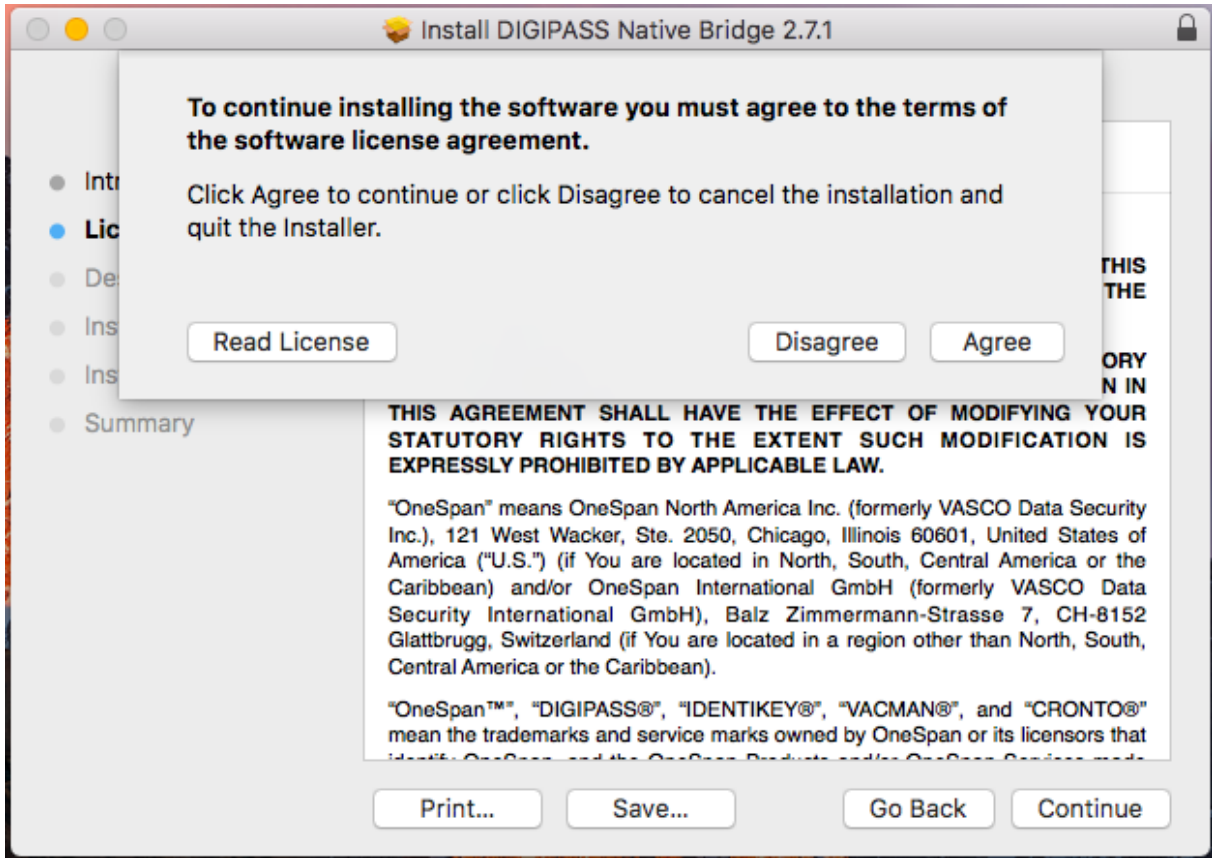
Install DIGIPASS Native Bridge 2.7.1

To continue installing the software you must agree to the terms of the software license agreement.

Click Agree to continue or click Disagree to cancel the installation and quit the Installer.

Read License

Disagree

Agree

Intr

Lic

De

Ins

Ins

Summary

THIS

THE

ORY

N IN

THIS AGREEMENT SHALL HAVE THE EFFECT OF MODIFYING YOUR STATUTORY RIGHTS TO THE EXTENT SUCH MODIFICATION IS EXPRESSLY PROHIBITED BY APPLICABLE LAW.

"OneSpan" means OneSpan North America Inc. (formerly VASCO Data Security Inc.), 121 West Wacker, Ste. 2050, Chicago, Illinois 60601, United States of America ("U.S.") (if You are located in North, South, Central America or the Caribbean) and/or OneSpan International GmbH (formerly VASCO Data Security International GmbH), Balz Zimmermann-Strasse 7, CH-8152 Glattbrugg, Switzerland (if You are located in a region other than North, South, Central America or the Caribbean).

"OneSpan™", "DIGIPASS®", "IDENTIKEY®", "VACMAN®", and "CRONTO®" mean the trademarks and service marks owned by OneSpan or its licensors that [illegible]

Print...

Save...

Go Back

Continue